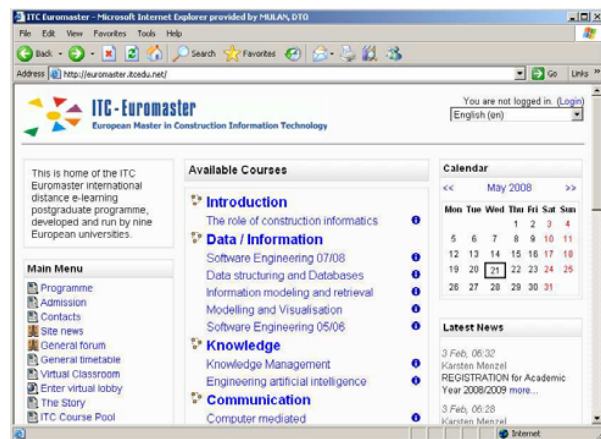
ITC Euromaster - Microsoft Internet Explorer provided by MULAN, DTO

File Edit View Favorites Tools Help

Back Search Favorites

Address http://euromaster.itcedu.net/ Go Links

ITC - Euromaster
European Master in Construction Information Technology

You are not logged in. (Login)
English (en)

This is home of the ITC Euromaster international distance e-learning postgraduate programme, developed and run by nine European universities.

Main Menu
Programme
Admission
Contacts
Site news
General forum
General timetable
Virtual Classroom
Enter virtual lobby
The Story
ITC Course Pool

Available Courses

Introduction
The role of construction informatics

Data / Information
Software Engineering 07/08
Data structuring and Databases
Information modeling and retrieval
Modelling and Visualisation
Software Engineering 05/06

Knowledge
Knowledge Management
Engineering artificial intelligence

Communication
Computer mediated

Calendar
<< May 2008 >>

| Mon | Tue | Wed | Thu | Fri | Sat | Sun |
|---|---|---|---|---|---|---|
| | | | 1 | 2 | 3 | 4 |
| 5 | 6 | 7 | 8 | 9 | 10 | 11 |
| 12 | 13 | 14 | 15 | 16 | 17 | 18 |
| 19 | 20 | 21 | 22 | 23 | 24 | 25 |
| 26 | 27 | 28 | 29 | 30 | 31 | |

Latest News

3 Feb, 06:32
Karsten Menzel
REGISTRATION for Academic Year 2008/2009 more...

3 Feb, 06:28
Karsten Menzel

Internet